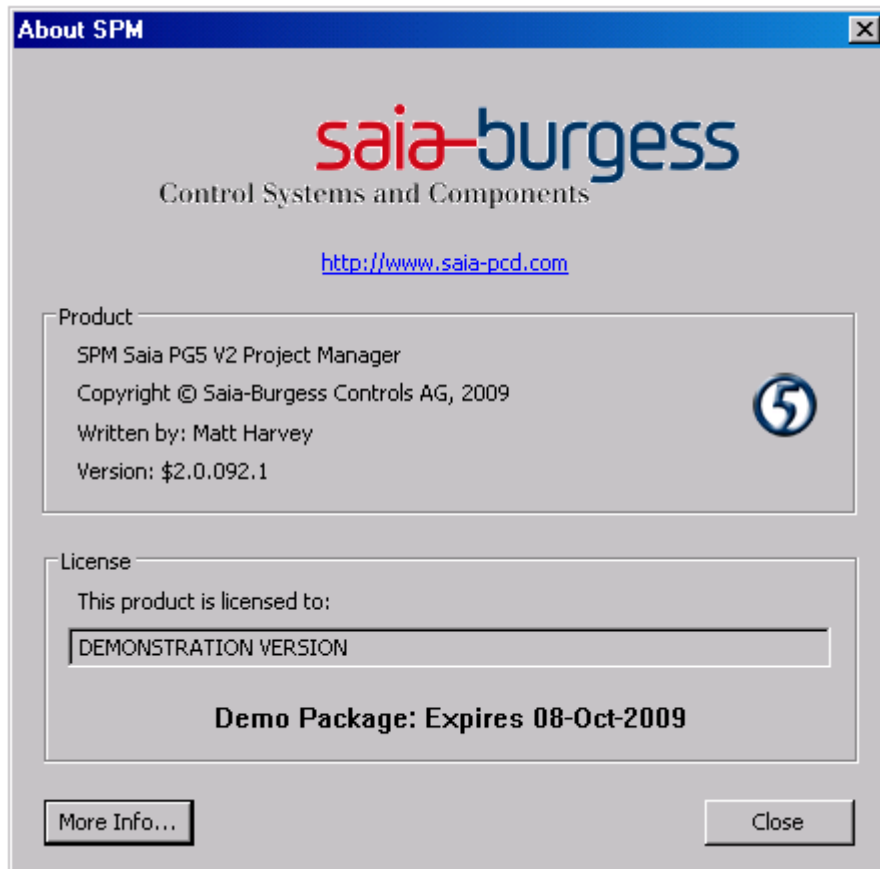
About SPM

saia-burgess
Control Systems and Components

http://www.saia-pcd.com

Product
SPM Saia PG5 V2 Project Manager
Copyright © Saia-Burgess Controls AG, 2009
Written by: Matt Harvey
Version: $2.0.092.1

5

License
This product is licensed to:
DEMONSTRATION VERSION

Demo Package: Expires 08-Oct-2009

More Info...

Close